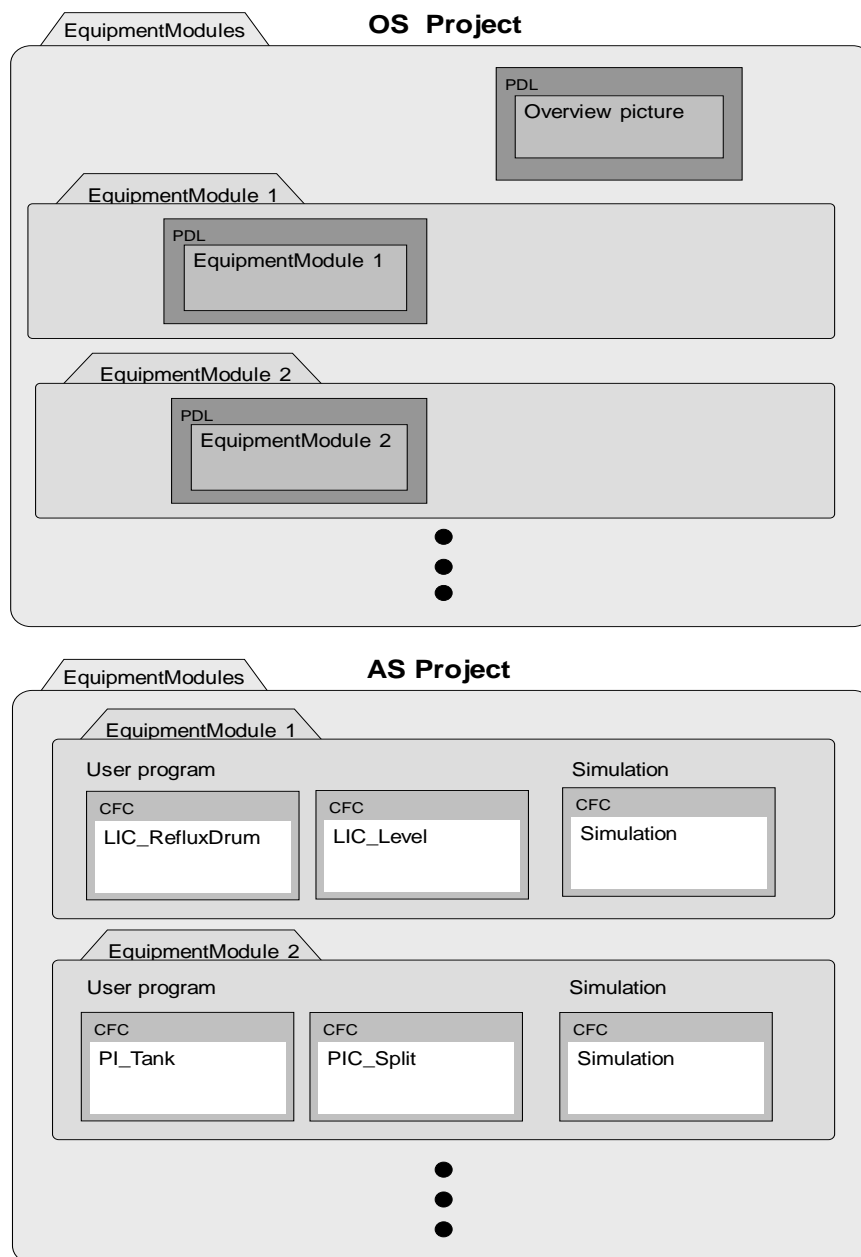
EquipmentModules

OS Project

PDL
Overview picture

EquipmentModule 1

PDL
EquipmentModule 1

EquipmentModule 2

PDL
EquipmentModule 2

EquipmentModules

AS Project

EquipmentModule 1

User program

Simulation

CFC
LIC_RefluxDrum

CFC
LIC_Level

CFC
Simulation

EquipmentModule 2

User program

Simulation

CFC
PI_Tank

CFC
PIC_Split

CFC
Simulation